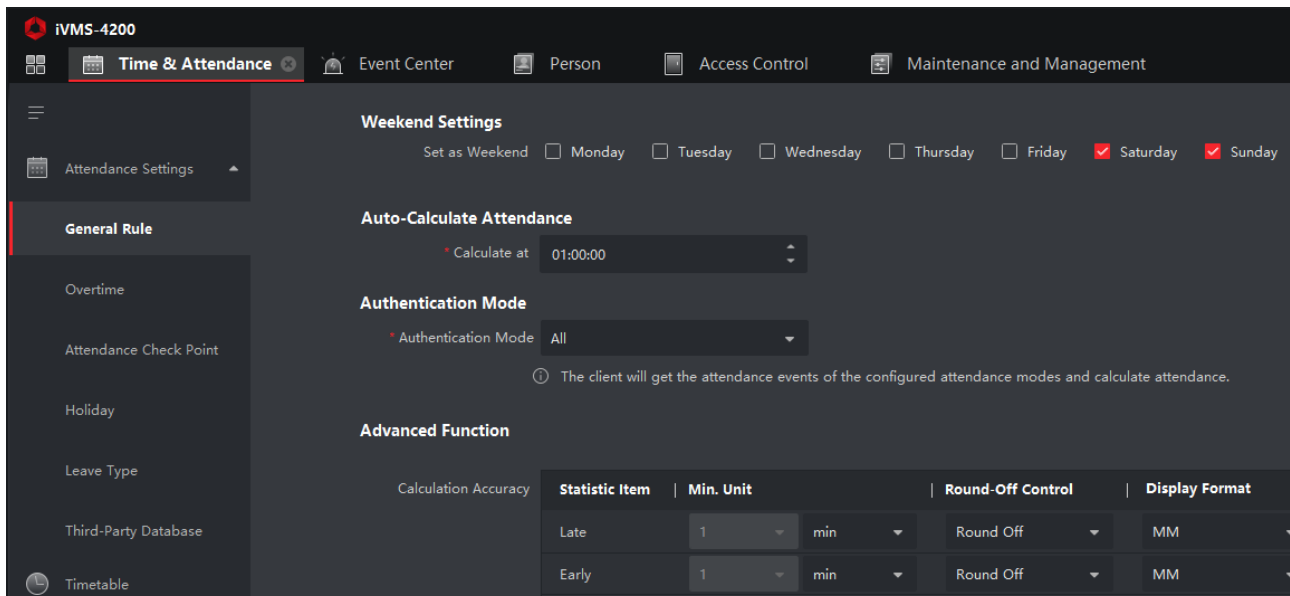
iVMS-4200

Time & Attendance

Event Center

Person

Access Control

Maintenance and Management

Attendance Settings

General Rule

Overtime

Attendance Check Point

Holiday

Leave Type

Third-Party Database

Timetable

Weekend Settings

Set as Weekend Monday Tuesday Wednesday Thursday Friday Saturday Sunday

Auto-Calculate Attendance

* Calculate at 01:00:00

Authentication Mode

* Authentication Mode All

The client will get the attendance events of the configured attendance modes and calculate attendance.

Advanced Function

Calculation Accuracy

| Statistic Item | Min. Unit | | Round-Off Control | Display Format |
|---|---|---|---|---|
| Late | 1 | min | Round Off | MM |
| Early | 1 | min | Round Off | MM |